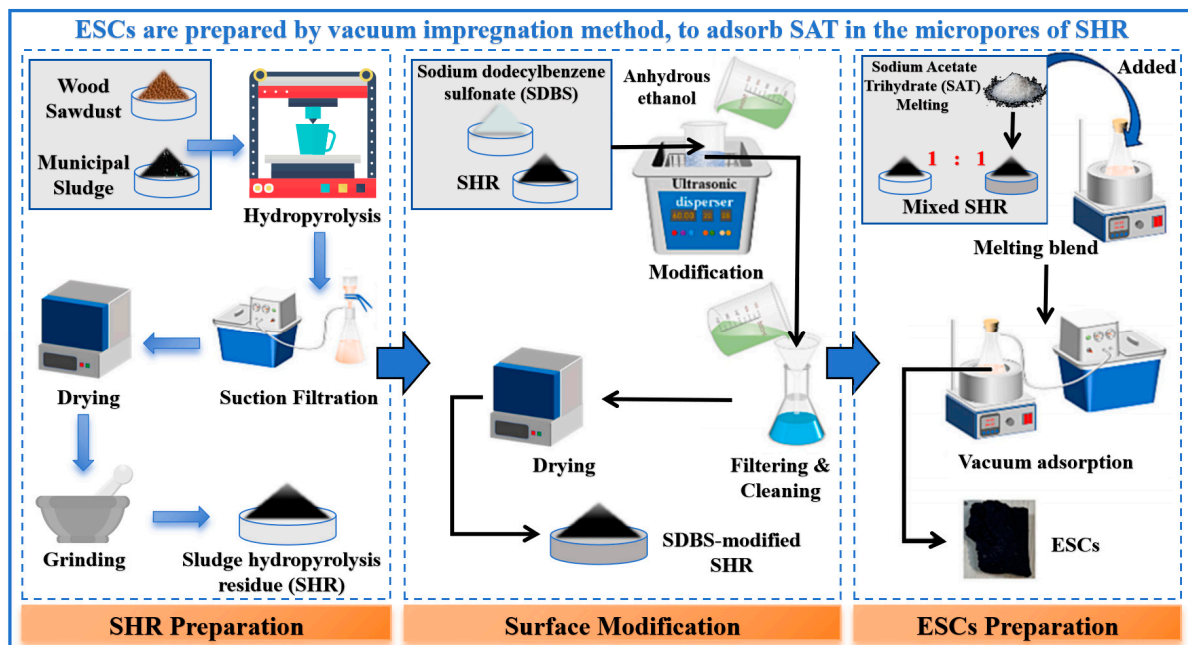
ESCs are prepared by vacuum impregnation method, to adsorb SAT in the micropores of SHR

Wood Sawdust

Municipal Sludge

Hydropyrolysis

Drying

Suction Filtration

Grinding

Sludge hydropyrolysis residue (SHR)

SHR Preparation

Sodium dodecylbenzene sulfonate (SDBS)

SHR

Anhydrous ethanol

Ultrasonic disperser

Modification

Drying

Filtering & Cleaning

SDBS-modified SHR

Surface Modification

Sodium Acetate Trihydrate (SAT) Melting

Added

1 : 1

Mixed SHR

Melting blend

Vacuum adsorption

ESCs

ESCs Preparation